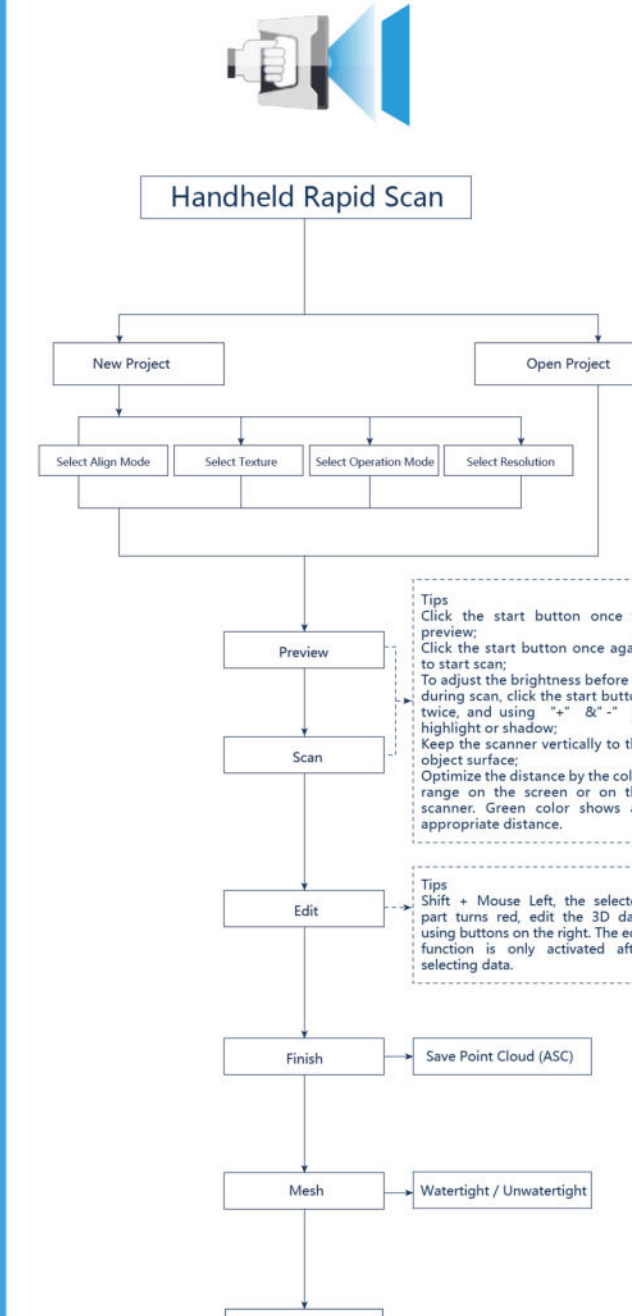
Handheld Rapid Scan

New Project

Open Project

Select Align Mode

Select Texture

Select Operation Mode

Select Resolution

Preview

Scan

Tips
Click the start button once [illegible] preview;
Click the start button once aga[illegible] to start scan;
To adjust the brightness before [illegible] during scan, click the start butt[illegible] twice, and using "+" &"-" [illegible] highlight or shadow;
Keep the scanner vertically to th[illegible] object surface;
Optimize the distance by the col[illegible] range on the screen or on th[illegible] scanner. Green color shows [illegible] appropriate distance.

Edit

Tips
Shift + Mouse Left, the selecte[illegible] part turns red, edit the 3D da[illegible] using buttons on the right. The ed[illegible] function is only activated aft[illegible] selecting data.

Finish

Save Point Cloud (ASC)

Mesh

Watertight / Unwatertight